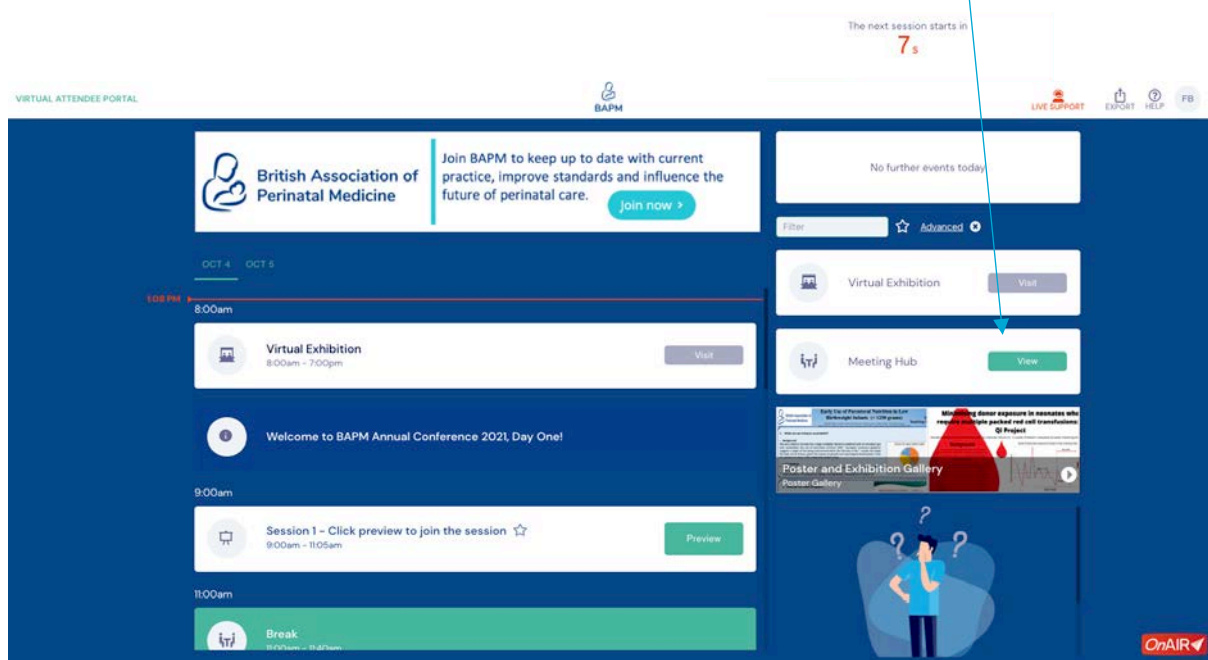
The next session starts in
7s

VIRTUAL ATTENDEE PORTAL

BAPM

LIVE SUPPORT EXPORT HELP FB

British Association of Perinatal Medicine

Join BAPM to keep up to date with current practice, improve standards and influence the future of perinatal care.

Join now ›

No further events today

Filter Advanced

OCT 4 OCT 5

1:08 PM

8:00am

Virtual Exhibition
8:00am - 7:00pm
Visit

Virtual Exhibition Visit

Meeting Hub View

Welcome to BAPM Annual Conference 2021, Day One!

Early Use of Parenteral Nutrition in Low Birthweight Infants

Minimising donor exposure in neonates who require multiple packed red cell transfusions: QI Project

Poster and Exhibition Gallery
Poster Gallery

9:00am

Session 1 - Click preview to join the session
9:00am - 11:05am
Preview

11:00am

Break
11:00am - 11:40am

OnAIR